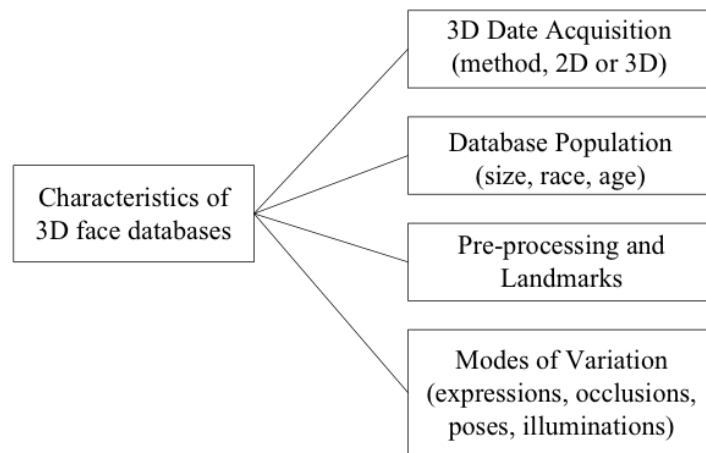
Characteristics of 3D face databases

3D Date Acquisition (method, 2D or 3D)

Database Population (size, race, age)

Pre-processing and Landmarks

Modes of Variation (expressions, occlusions, poses, illuminations)